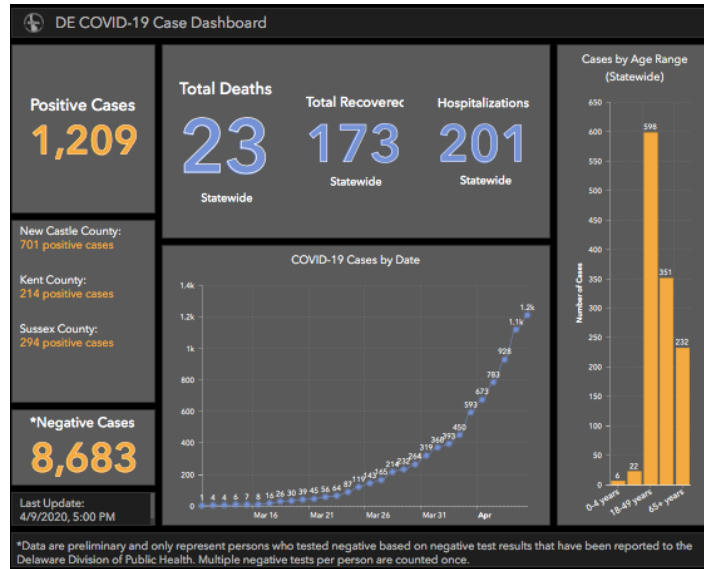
DE COVID-19 Case Dashboard

Positive Cases
1,209

New Castle County:
701 positive cases

Kent County:
214 positive cases

Sussex County:
294 positive cases

*Negative Cases
8,683

Last Update:
4/9/2020, 5:00 PM

Total Deaths
23
Statewide

Total Recoverec
173
Statewide

Hospitalizations
201
Statewide

COVID-19 Cases by Date

1.4k
1.2k
1k
800
600
400
200
0

1 4 4 6 7 8 16 26 30 39 45 56 64 87 119 143 165 214 232 264 319 368 393 450 593 673 783 928 1.1k 1.2k

Mar 16
Mar 21
Mar 26
Mar 31
Apr

Cases by Age Range (Statewide)

650
600
550
500
450
400
350
300
250
200
150
100
50
0

Number of Cases

6
22
598
351
232

0-4 years
18-49 years
65+ years

*Data are preliminary and only represent persons who tested negative based on negative test results that have been reported to the Delaware Division of Public Health. Multiple negative tests per person are counted once.